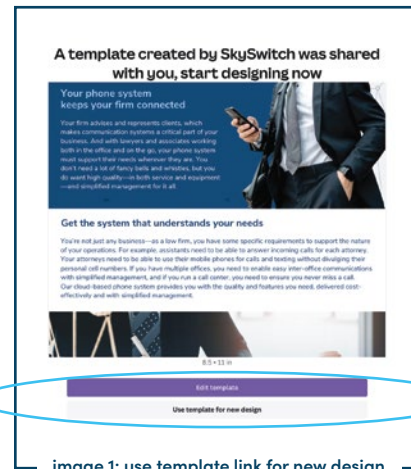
A template created by SkySwitch was shared with you, start designing now

Your phone system keeps your firm connected

Your firm advises and represents clients, which makes communication systems a critical part of your business. And with lawyers and associates working both in the office and on the go, your phone system must support their needs wherever they are. You don't need a lot of fancy bells and whistles, but you do want high quality—in both service and equipment—and simplified management for it all.

Get the system that understands your needs

You're not just any business—as a law firm, you have some specific requirements to support the nature of your operations. For example, assistants need to be able to answer incoming calls for each attorney. Your attorneys need to be able to use their mobile phones for calls and texting without divulging their personal cell numbers. If you have multiple offices, you need to enable easy inter-office communications with simplified management, and if you run a call center, you need to ensure you never miss a call. Our cloud-based phone system provides you with the quality and features you need, delivered cost-effectively and with simplified management.

8.5 × 11 in

Edit template

Use template for new design

image 1: use template link for new design